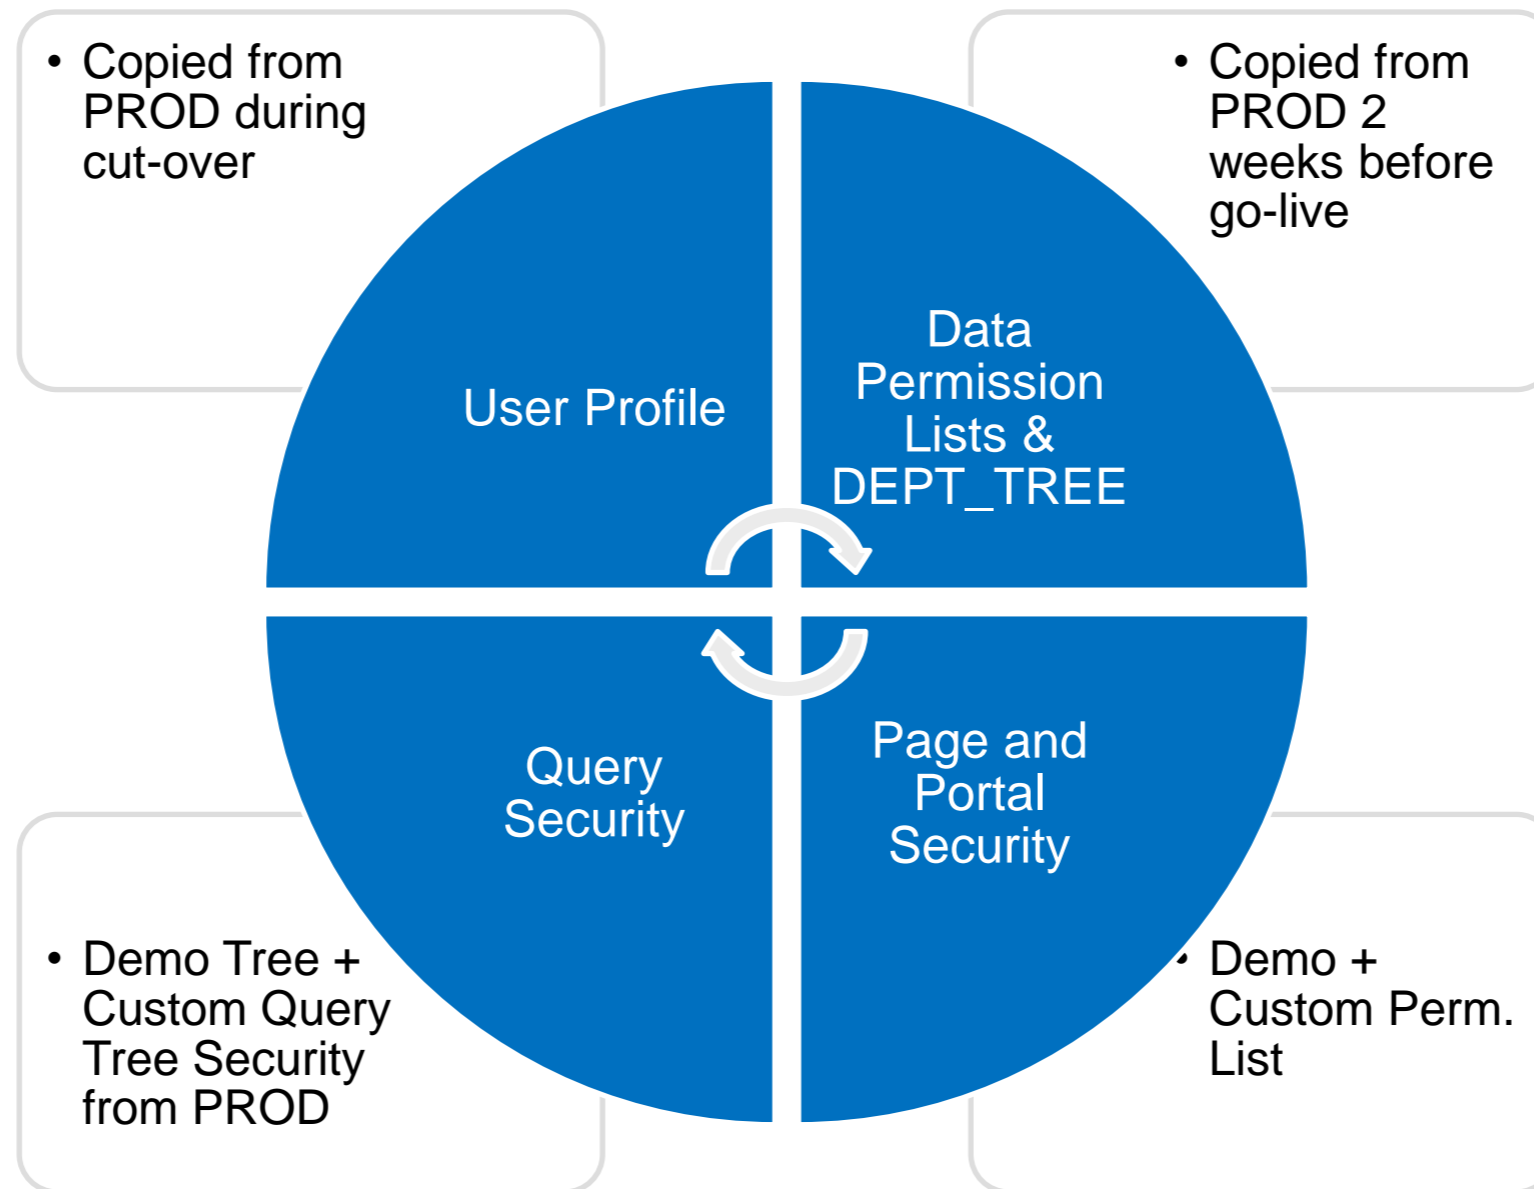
• Copied from PROD during cut-over

• Copied from PROD 2 weeks before go-live

User Profile

Data Permission Lists & DEPT_TREE

Query Security

Page and Portal Security

• Demo Tree + Custom Query Tree Security from PROD

• Demo + Custom Perm. List